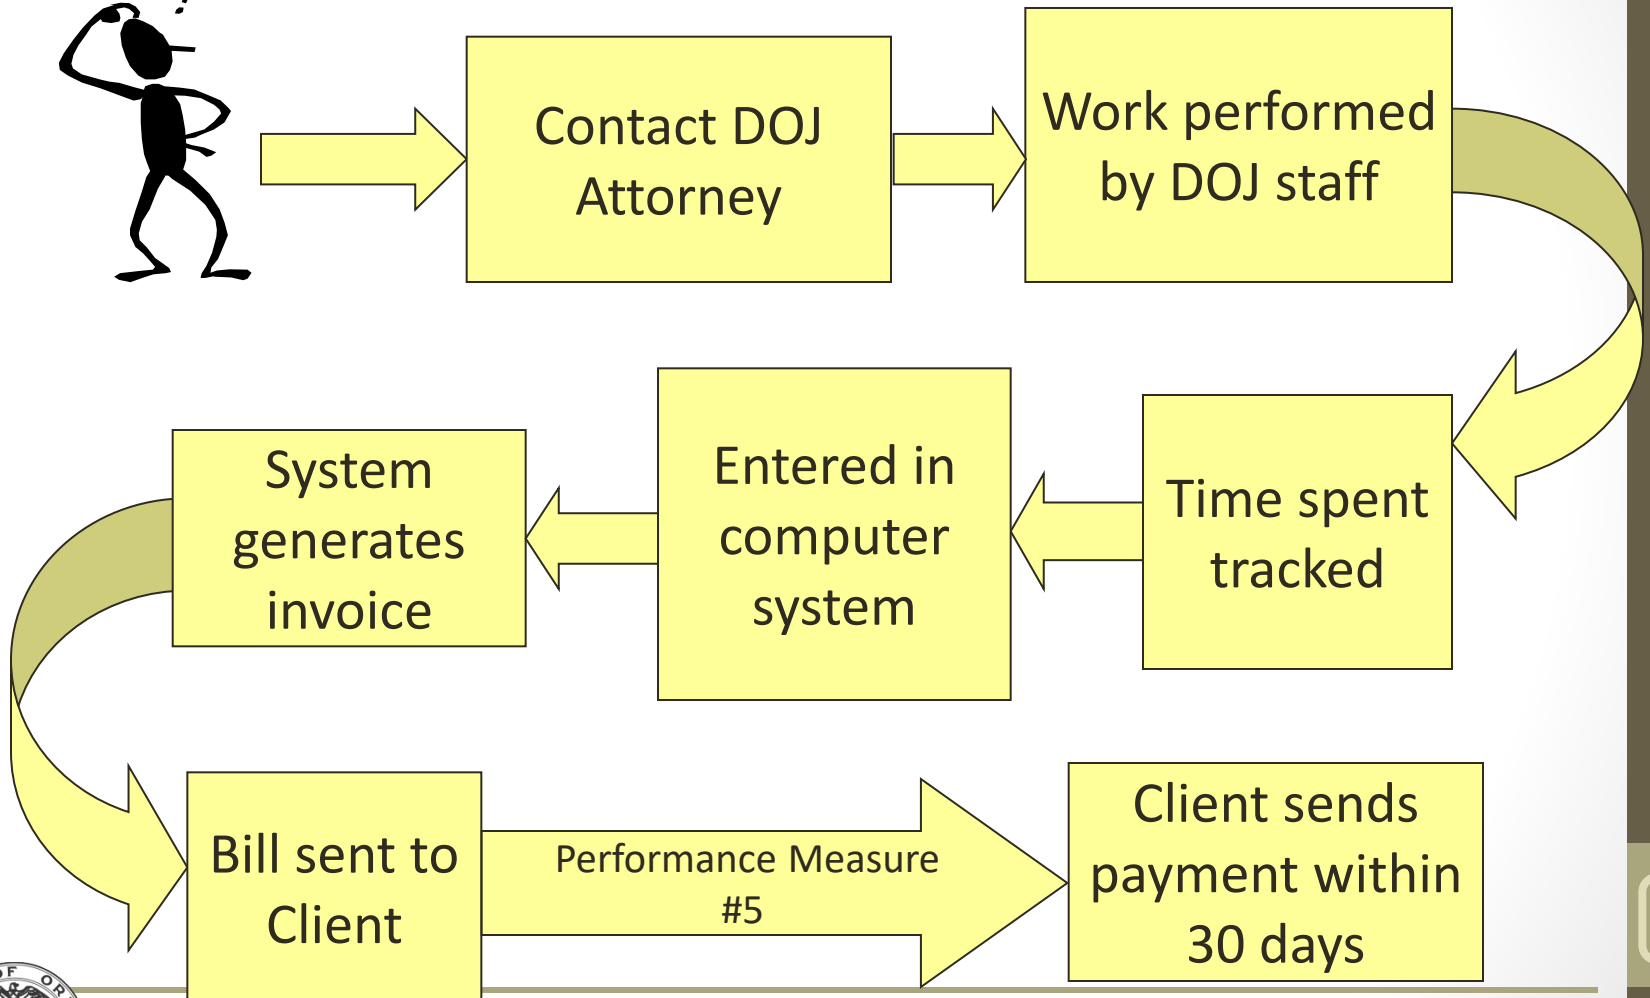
Contact DOJ Attorney

Work performed by DOJ staff

Time spent tracked

Entered in computer system

System generates invoice

Bill sent to Client

Performance Measure #5

Client sends payment within 30 days